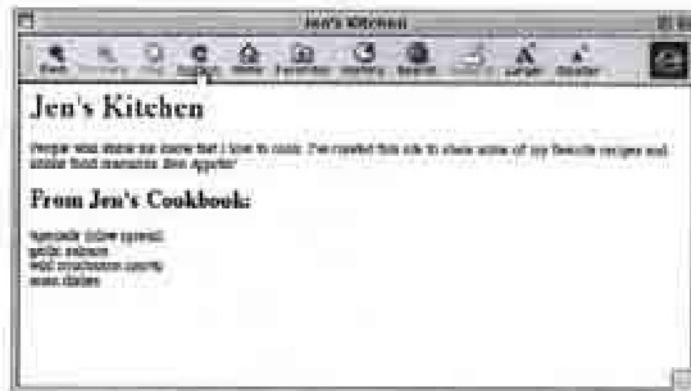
Jen's Kitchen

Back Forward Stop Refresh Home Favorites History Search Print Larger Smaller

# Jen's Kitchen

People who know me know that I love to cook. I've created this site to share some of my favorite recipes and online food resources. Bon Appétit!

## From Jen's Cookbook:

spanakopita (phyllo)
grilled salmon
wild mushroom risotto
asian dishes